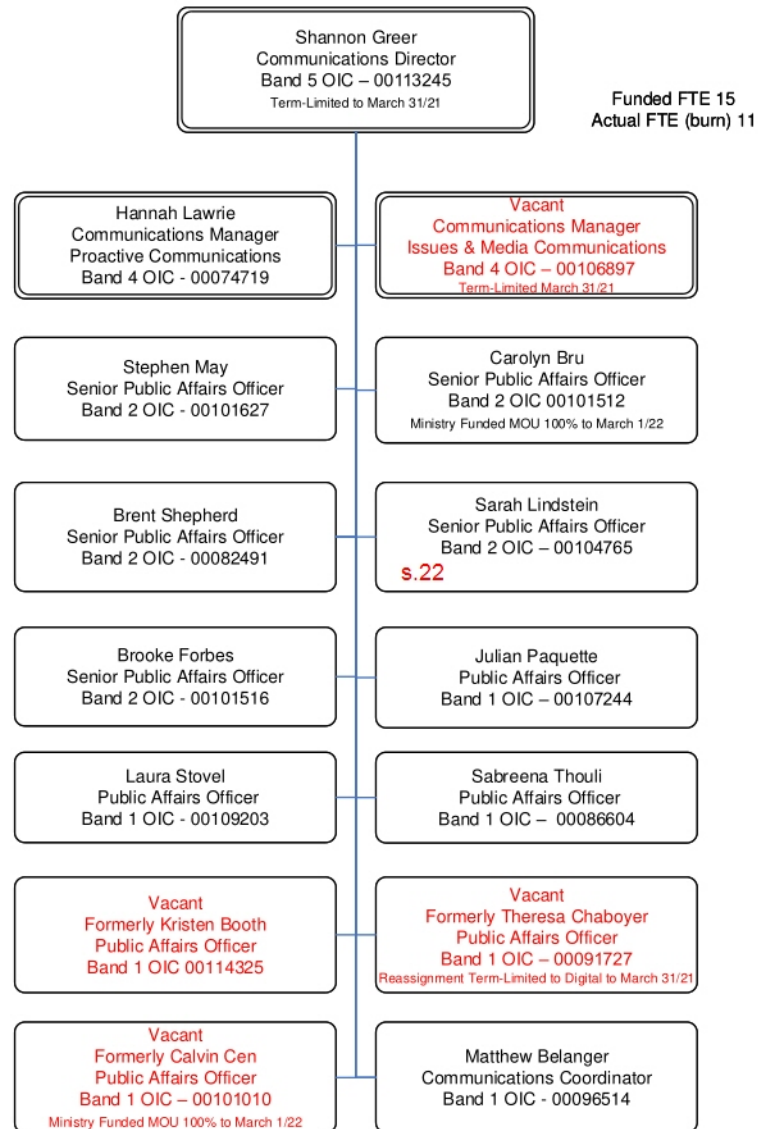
Shannon Greer
Communications Director
Band 5 OIC – 00113245
Term-Limited to March 31/21

Funded FTE 15
Actual FTE (burn) 11

Hannah Lawrie
Communications Manager
Proactive Communications
Band 4 OIC - 00074719

Vacant
Communications Manager
Issues & Media Communications
Band 4 OIC – 00106897
Term-Limited March 31/21

Stephen May
Senior Public Affairs Officer
Band 2 OIC - 00101627

Carolyn Bru
Senior Public Affairs Officer
Band 2 OIC 00101512
Ministry Funded MOU 100% to March 1/22

Brent Shepherd
Senior Public Affairs Officer
Band 2 OIC - 00082491

Sarah Lindstein
Senior Public Affairs Officer
Band 2 OIC – 00104765
s.22

Brooke Forbes
Senior Public Affairs Officer
Band 2 OIC - 00101516

Julian Paquette
Public Affairs Officer
Band 1 OIC – 00107244

Laura Stovel
Public Affairs Officer
Band 1 OIC - 00109203

Sabreena Thouli
Public Affairs Officer
Band 1 OIC – 00086604

Vacant
Formerly Kristen Booth
Public Affairs Officer
Band 1 OIC 00114325

Vacant
Formerly Theresa Chaboyer
Public Affairs Officer
Band 1 OIC – 00091727
Reassignment Term-Limited to Digital to March 31/21

Vacant
Formerly Calvin Cen
Public Affairs Officer
Band 1 OIC – 00101010
Ministry Funded MOU 100% to March 1/22

Matthew Belanger
Communications Coordinator
Band 1 OIC - 00096514